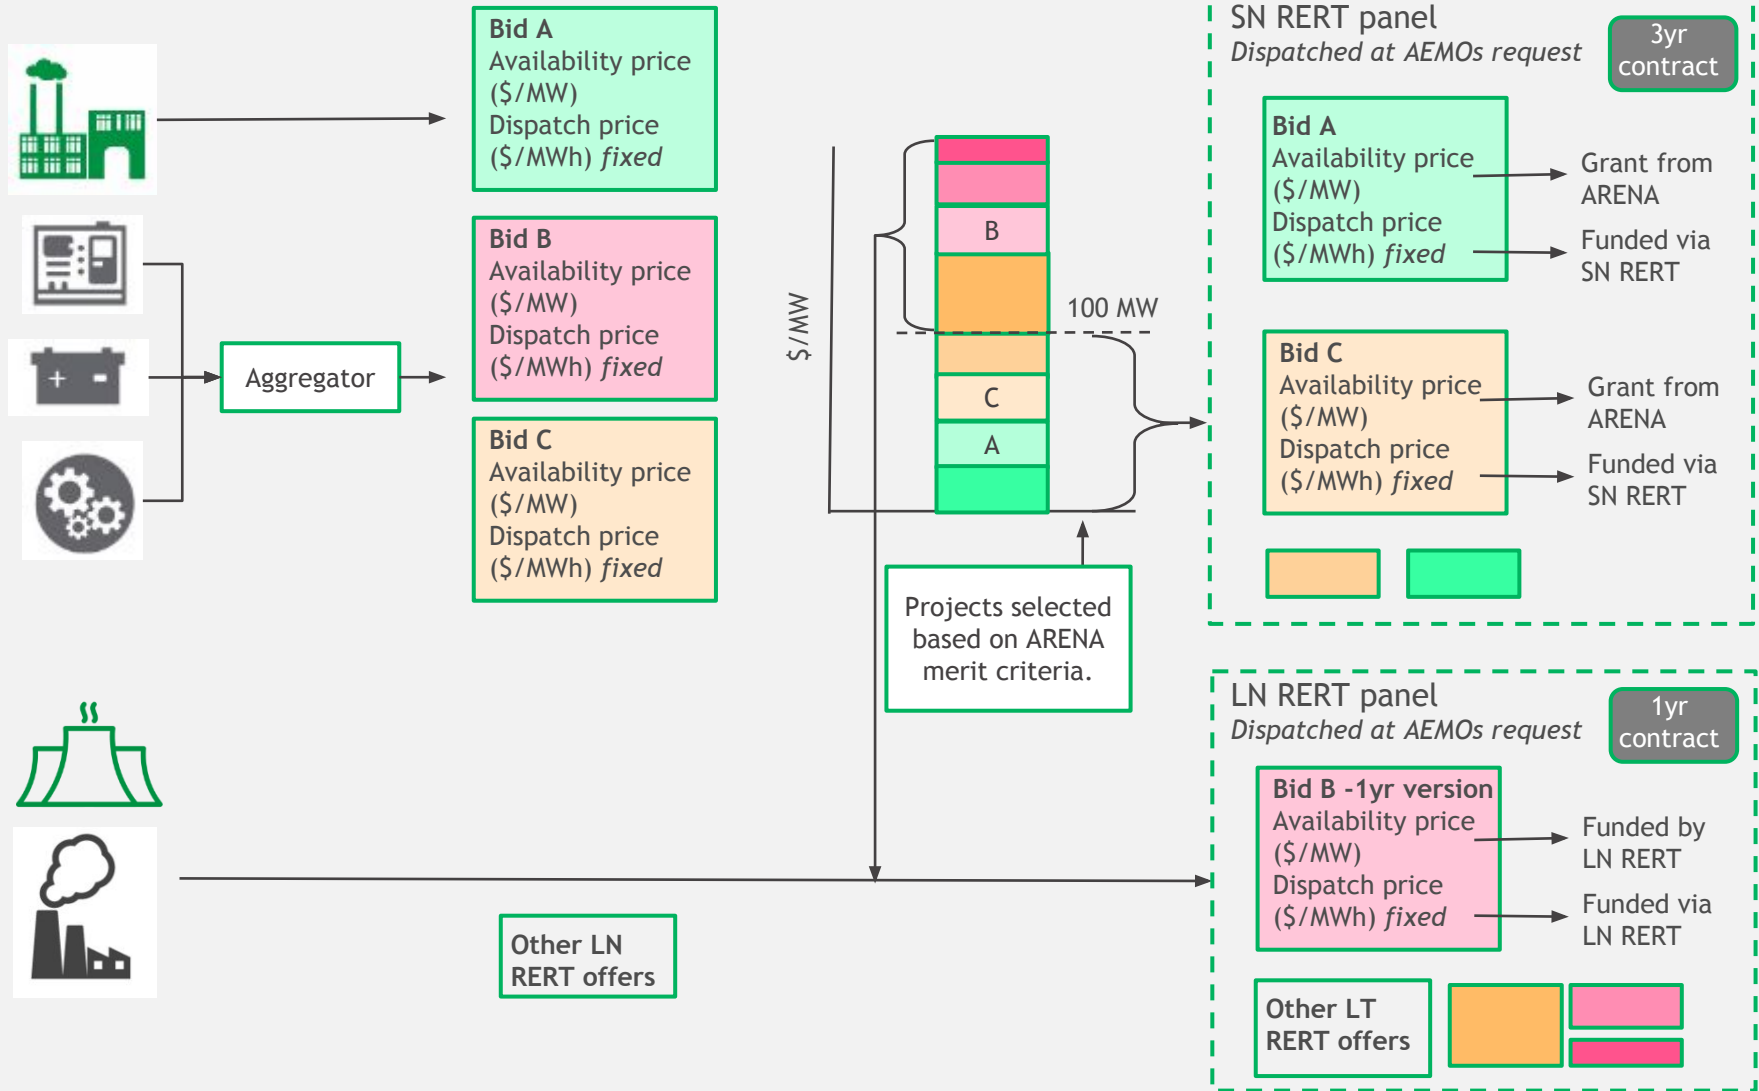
Bid A
Availability price (\$/MW)
Dispatch price (\$/MWh) *fixed*

Aggregator

Bid B
Availability price (\$/MW)
Dispatch price (\$/MWh) *fixed*

Bid C
Availability price (\$/MW)
Dispatch price (\$/MWh) *fixed*

\$/MW

B

100 MW

C

A

Projects selected based on ARENA merit criteria.

Other LN RERT offers

SN RERT panel
*Dispatched at AEMOs request*

3yr contract

Bid A
Availability price (\$/MW)
Dispatch price (\$/MWh) *fixed*

Grant from ARENA

Funded via SN RERT

Bid C
Availability price (\$/MW)
Dispatch price (\$/MWh) *fixed*

Grant from ARENA

Funded via SN RERT

LN RERT panel
*Dispatched at AEMOs request*

1yr contract

Bid B -1yr version
Availability price (\$/MW)
Dispatch price (\$/MWh) *fixed*

Funded by LN RERT

Funded via LN RERT

Other LT RERT offers